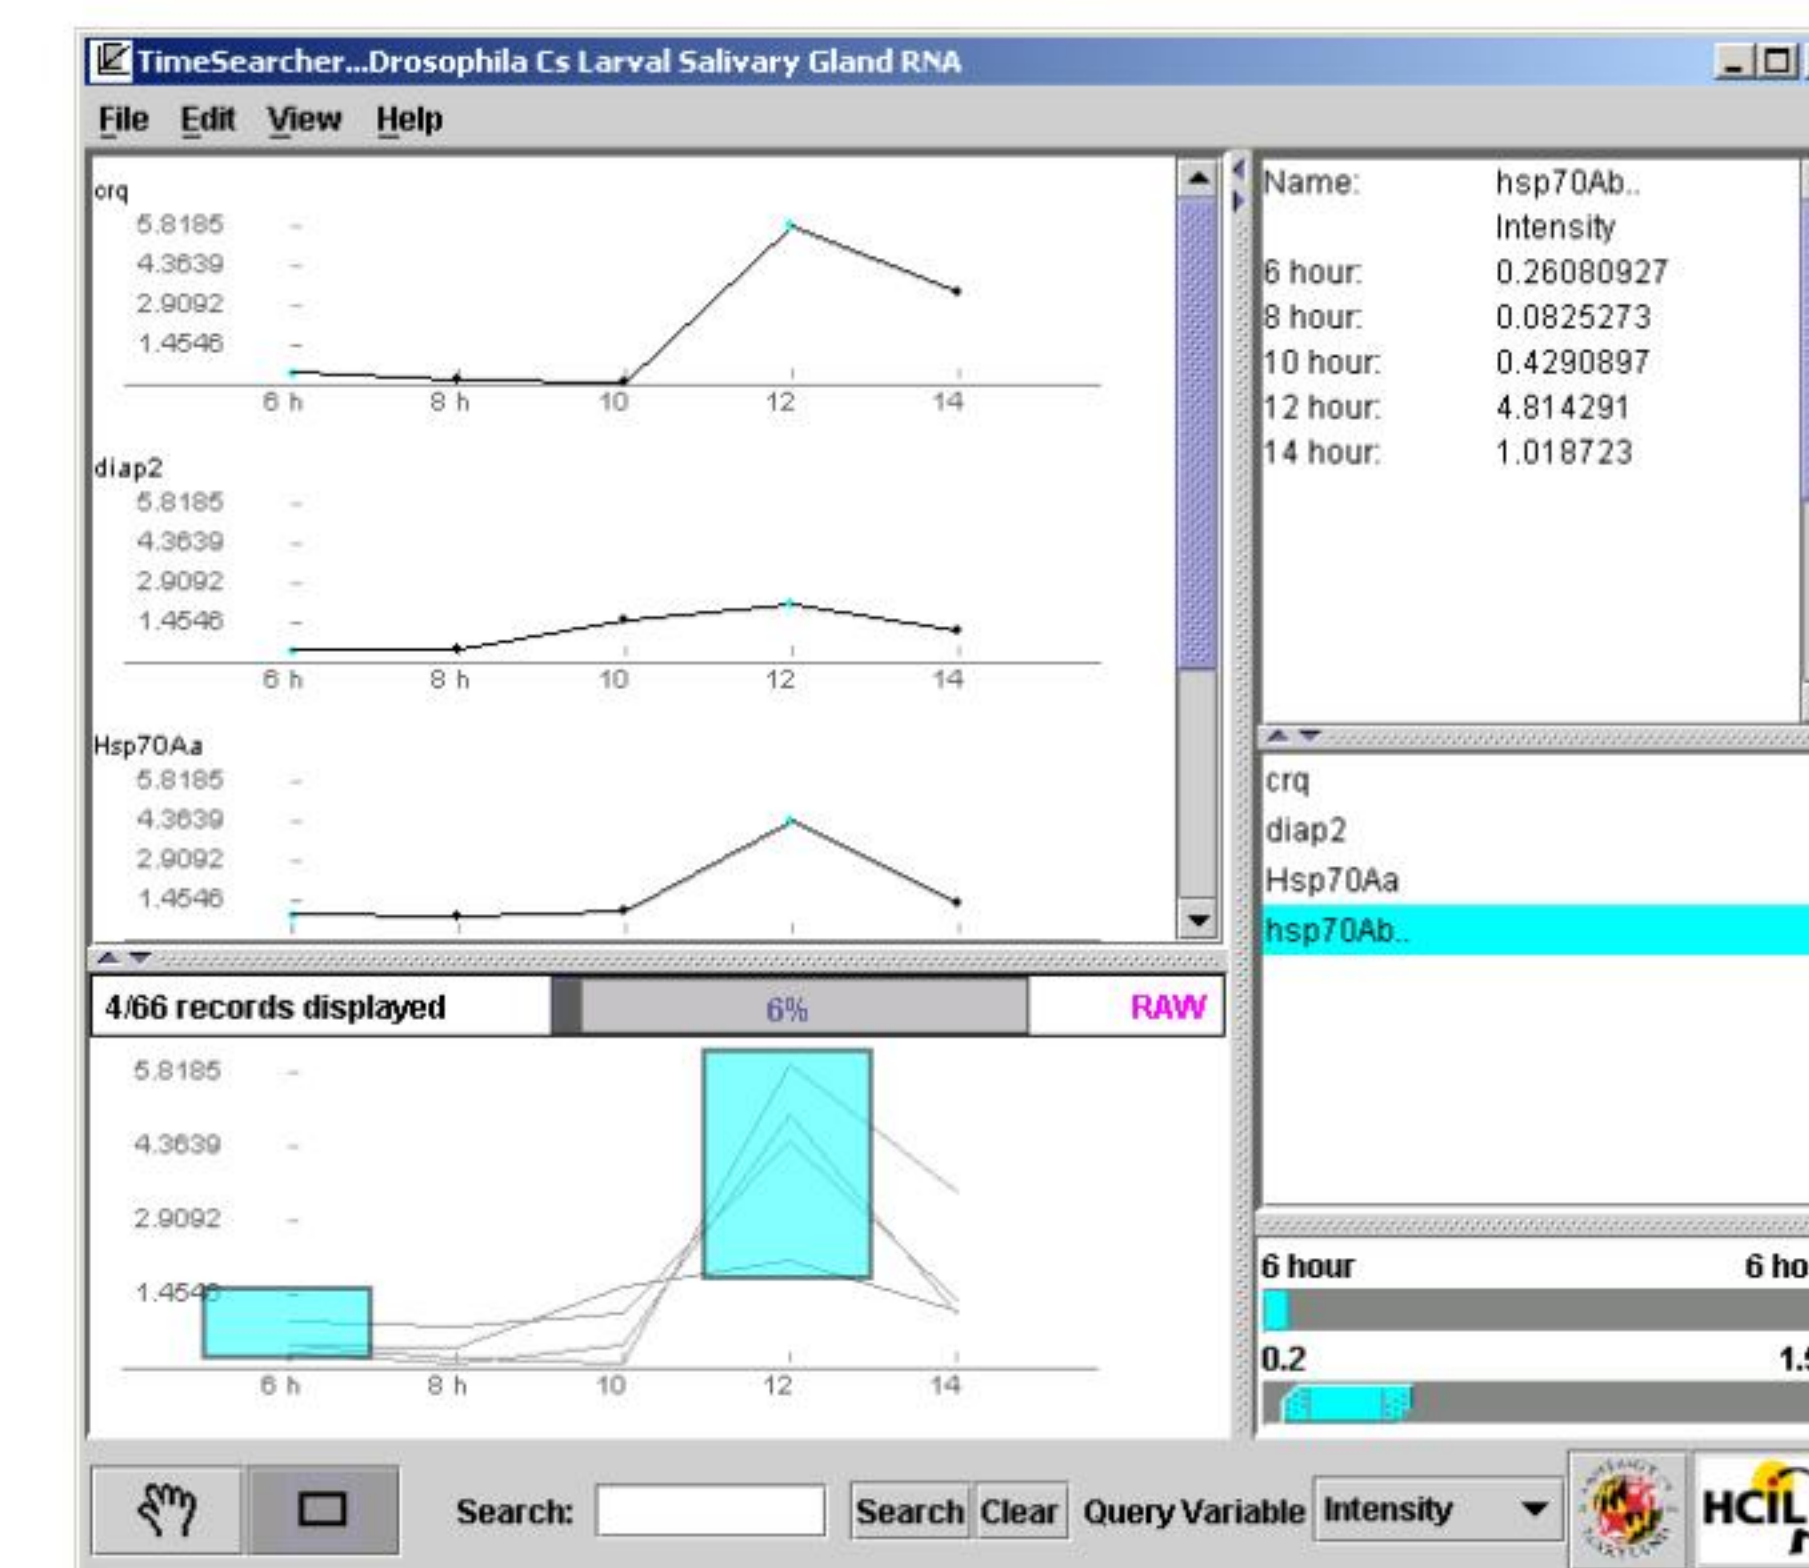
TimeSearcher...Drosophila Cs Larval Salivary Gland RNA

File Edit View Help

crq
5.8185
4.3639
2.9092
1.4546
6 h 8 h 10 12 14

diap2
5.8185
4.3639
2.9092
1.4546
6 h 8 h 10 12 14

Hsp70Aa
5.8185
4.3639
2.9092
1.4546

4/66 records displayed 6% RAW

5.8185
4.3639
2.9092
1.4546
6 h 8 h 10 12 14

| Name: | hsp70Ab.. |
|---|---|
| | Intensity |
| 6 hour: | 0.26080927 |
| 8 hour: | 0.0825273 |
| 10 hour: | 0.4290897 |
| 12 hour: | 4.814291 |
| 14 hour: | 1.018723 |

crq
diap2
Hsp70Aa
hsp70Ab..

6 hour 6 ho
0.2 1.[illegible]

Search: Search Clear Query Variable Intensity

HCIL